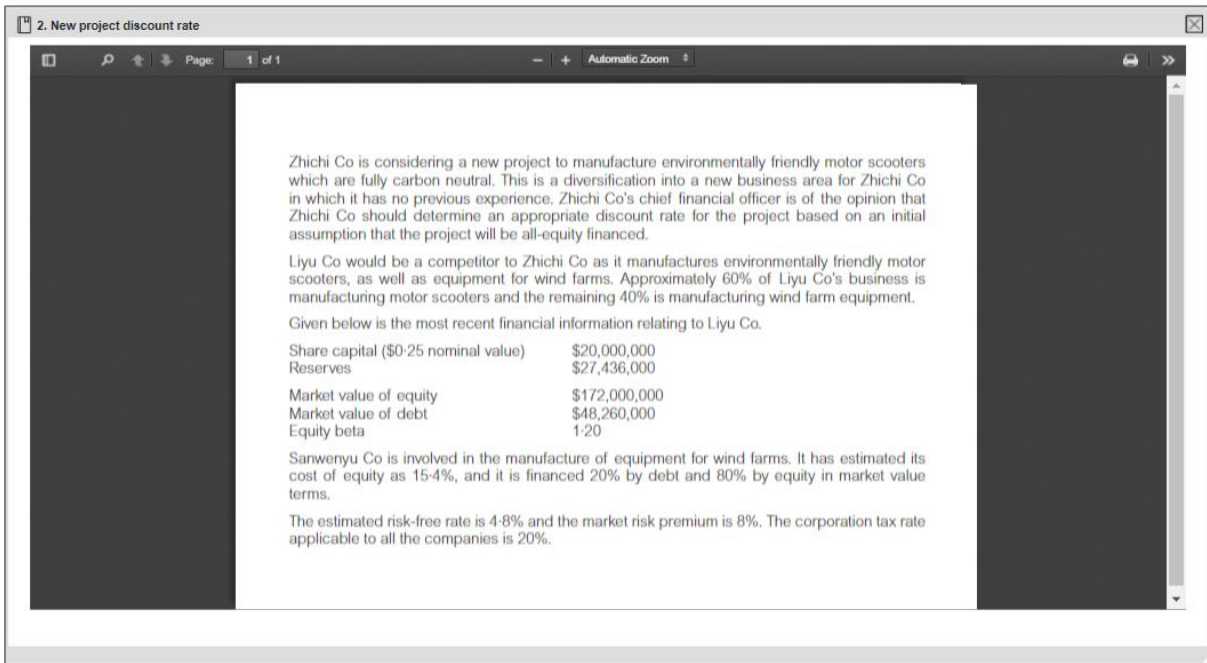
2. New project discount rate

Page: 1 of 1

Automatic Zoom

Zhichi Co is considering a new project to manufacture environmentally friendly motor scooters which are fully carbon neutral. This is a diversification into a new business area for Zhichi Co in which it has no previous experience. Zhichi Co's chief financial officer is of the opinion that Zhichi Co should determine an appropriate discount rate for the project based on an initial assumption that the project will be all-equity financed.

Liyu Co would be a competitor to Zhichi Co as it manufactures environmentally friendly motor scooters, as well as equipment for wind farms. Approximately 60% of Liyu Co's business is manufacturing motor scooters and the remaining 40% is manufacturing wind farm equipment.

Given below is the most recent financial information relating to Liyu Co.

| | |
|---|---|
| Share capital ($0·25 nominal value) | $20,000,000 |
| Reserves | $27,436,000 |
| Market value of equity | $172,000,000 |
| Market value of debt | $48,260,000 |
| Equity beta | 1·20 |

Sanwenyu Co is involved in the manufacture of equipment for wind farms. It has estimated its cost of equity as 15·4%, and it is financed 20% by debt and 80% by equity in market value terms.

The estimated risk-free rate is 4·8% and the market risk premium is 8%. The corporation tax rate applicable to all the companies is 20%.